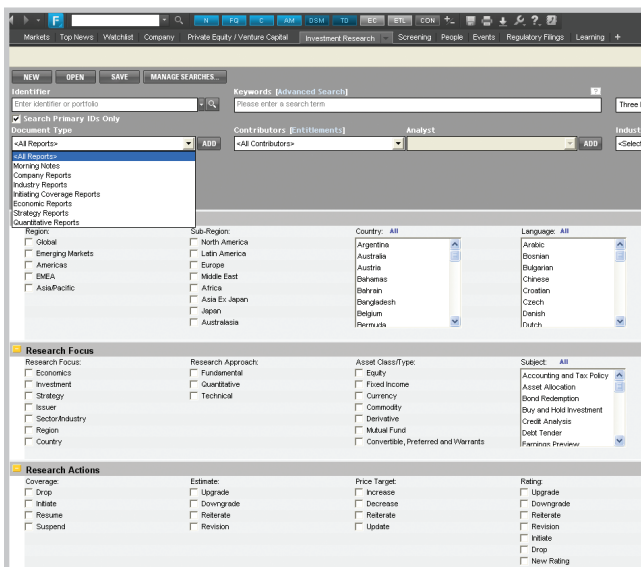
F N FQ C AM DSM TD EC ETL CON

Markets Top News Watchlist Company Private Equity / Venture Capital Investment Research Screening People Events Regulatory Filings Learning +

NEW OPEN SAVE MANAGE SEARCHES...

Identifier
Enter identifier or portfolio

Keywords [Advanced Search]
Please enter a search term

Three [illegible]

Search Primary IDs Only

Document Type
<All Reports>
ADD

Contributors [Entitlements]
<All Contributors>

Analyst
ADD

Indust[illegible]
<Select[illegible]

<All Reports>
Morning Notes
Company Reports
Industry Reports
Initiating Coverage Reports
Economic Reports
Strategy Reports
Quantitative Reports

Region:
Global
Emerging Markets
Americas
EMEA
Asia/Pacific

Sub-Region:
North America
Latin America
Europe
Middle East
Africa
Asia Ex Japan
Japan
Australasia

Country: All
Argentina
Australia
Austria
Bahamas
Bahrain
Bangladesh
Belgium
Bermuda

Language: All
Arabic
Bosnian
Bulgarian
Chinese
Croatian
Czech
Danish
Dutch

Research Focus

Research Focus:
Economics
Investment
Strategy
Issuer
Sector/Industry
Region
Country

Research Approach:
Fundamental
Quantitative
Technical

Asset Class/Type:
Equity
Fixed Income
Currency
Commodity
Derivative
Mutual Fund
Convertible, Preferred and Warrants

Subject: All
Accounting and Tax Policy
Asset Allocation
Bond Redemption
Buy and Hold Investment
Credit Analysis
Debt Tender
Earnings Preview

Research Actions

Coverage:
Drop
Initiate
Resume
Suspend

Estimate:
Upgrade
Downgrade
Reiterate
Revision

Price Target:
Increase
Decrease
Reiterate
Update

Rating:
Upgrade
Downgrade
Reiterate
Revision
Initiate
Drop
New Rating